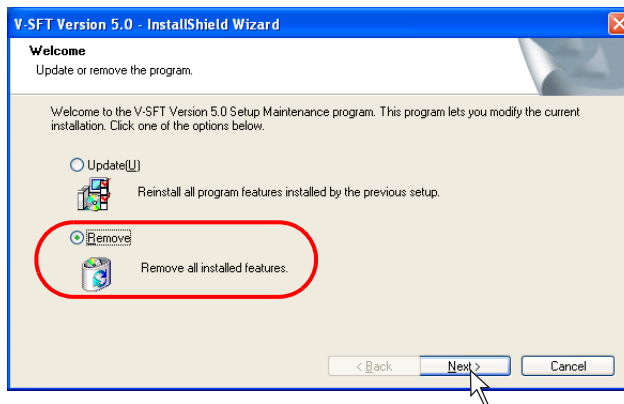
V-SFT Version 5.0 - InstallShield Wizard

Welcome

Update or remove the program.

Welcome to the V-SFT Version 5.0 Setup Maintenance program. This program lets you modify the current installation. Click one of the options below.

Update(U)

Reinstall all program features installed by the previous setup.

Remove

Remove all installed features.

< Back

Next >

Cancel